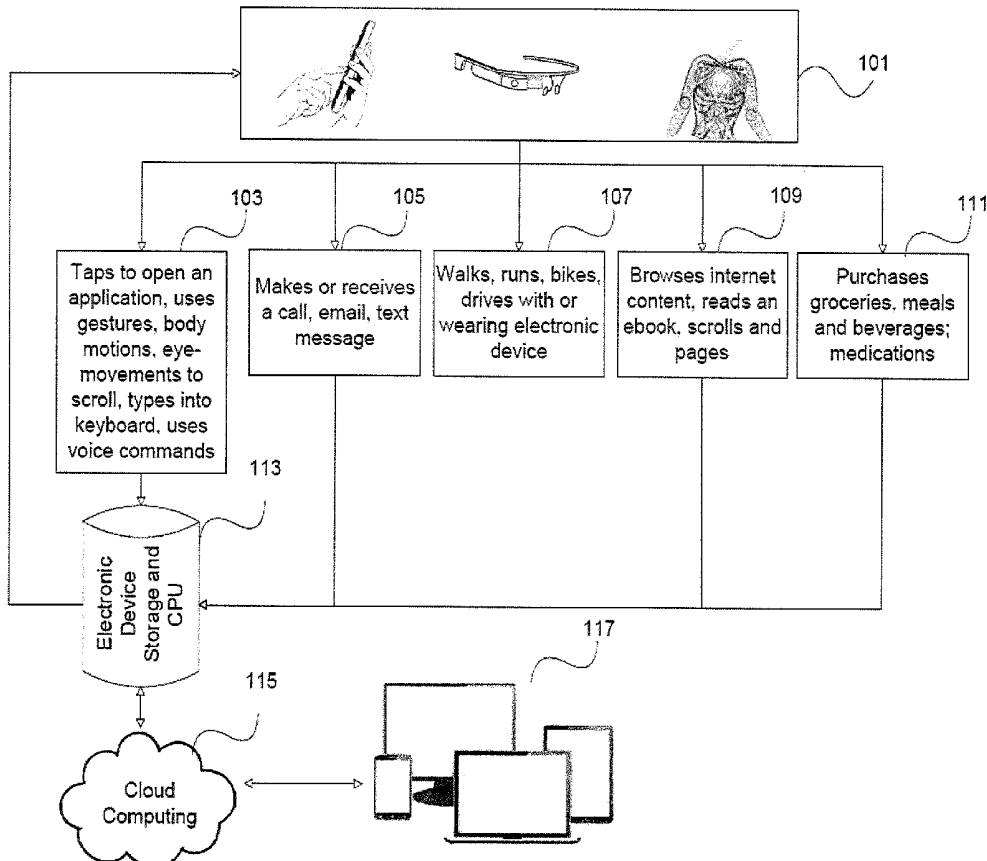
101

103

105

107

109

111

Taps to open an application, uses gestures, body motions, eye-movements to scroll, types into keyboard, uses voice commands

Makes or receives a call, email, text message

Walks, runs, bikes, drives with or wearing electronic device

Browses internet content, reads an ebook, scrolls and pages

Purchases groceries, meals and beverages; medications

113

Electronic Device Storage and CPU

117

115

Cloud Computing